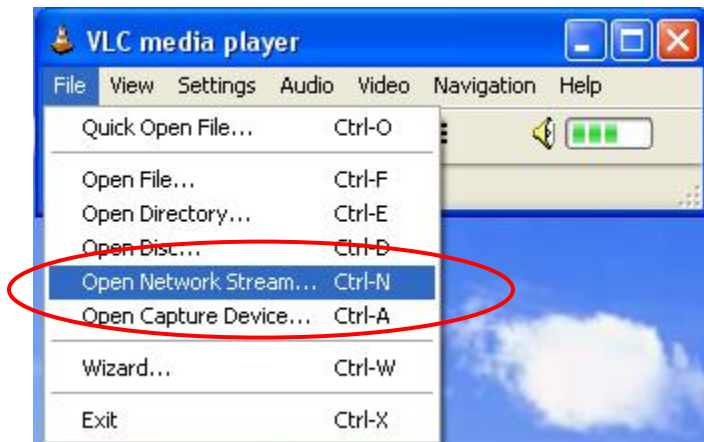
VLC media player

File View Settings Audio Video Navigation Help

Quick Open File... Ctrl-O

Open File... Ctrl-F
Open Directory... Ctrl-E
Open Disc... Ctrl-D
Open Network Stream... Ctrl-N
Open Capture Device... Ctrl-A

Wizard... Ctrl-W

Exit Ctrl-X